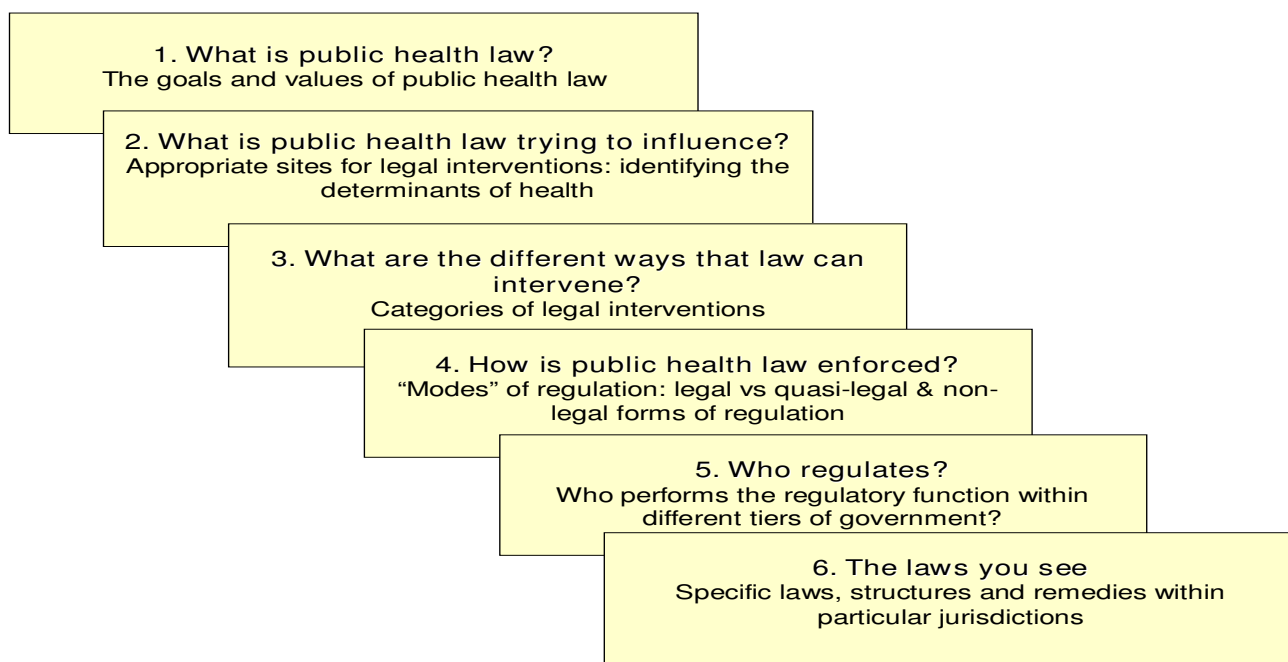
1. What is public health law?
The goals and values of public health law

2. What is public health law trying to influence?
Appropriate sites for legal interventions: identifying the determinants of health

3. What are the different ways that law can intervene?
Categories of legal interventions

4. How is public health law enforced?
“Modes” of regulation: legal vs quasi-legal & non-legal forms of regulation

5. Who regulates?
Who performs the regulatory function within different tiers of government?

6. The laws you see
Specific laws, structures and remedies within particular jurisdictions